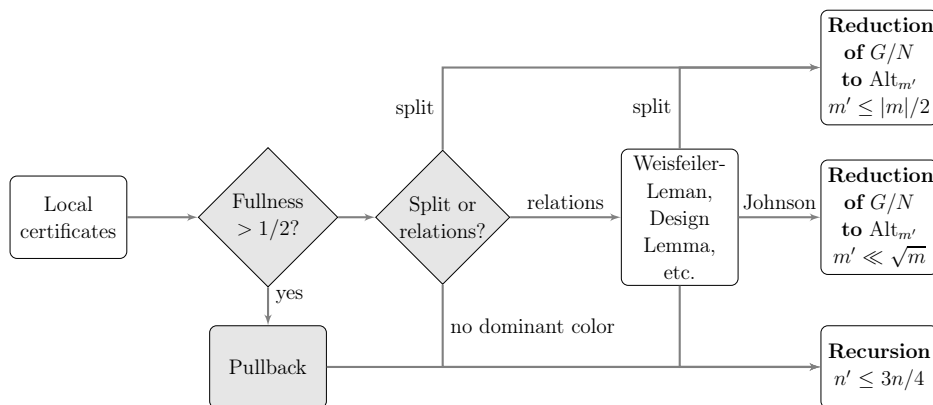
Local certificates

Fullness $> 1/2$?

yes

Pullback

Split or relations?

split

relations

no dominant color

Weisfeiler-Leman, Design Lemma, etc.

split

Johnson

**Reduction of** $G/N$ **to** $\mathrm{Alt}_{m'}$ $m' \leq |m|/2$

**Reduction of** $G/N$ **to** $\mathrm{Alt}_{m'}$ $m' \ll \sqrt{m}$

**Recursion** $n' \leq 3n/4$